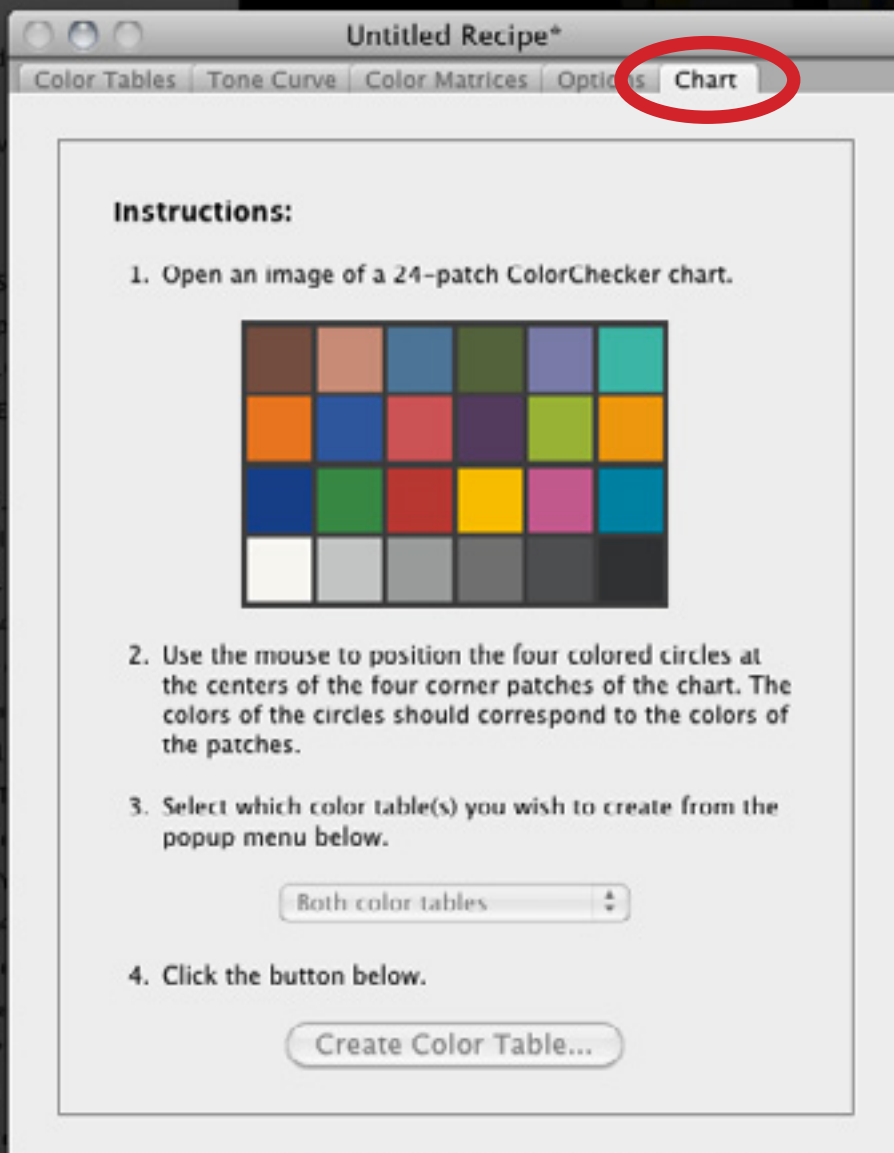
Untitled Recipe*

Color Tables | Tone Curve | Color Matrices | Opti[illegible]s | Chart

Instructions:

1. Open an image of a 24-patch ColorChecker chart.

2. Use the mouse to position the four colored circles at the centers of the four corner patches of the chart. The colors of the circles should correspond to the colors of the patches.

3. Select which color table(s) you wish to create from the popup menu below.

Both color tables

4. Click the button below.

Create Color Table...